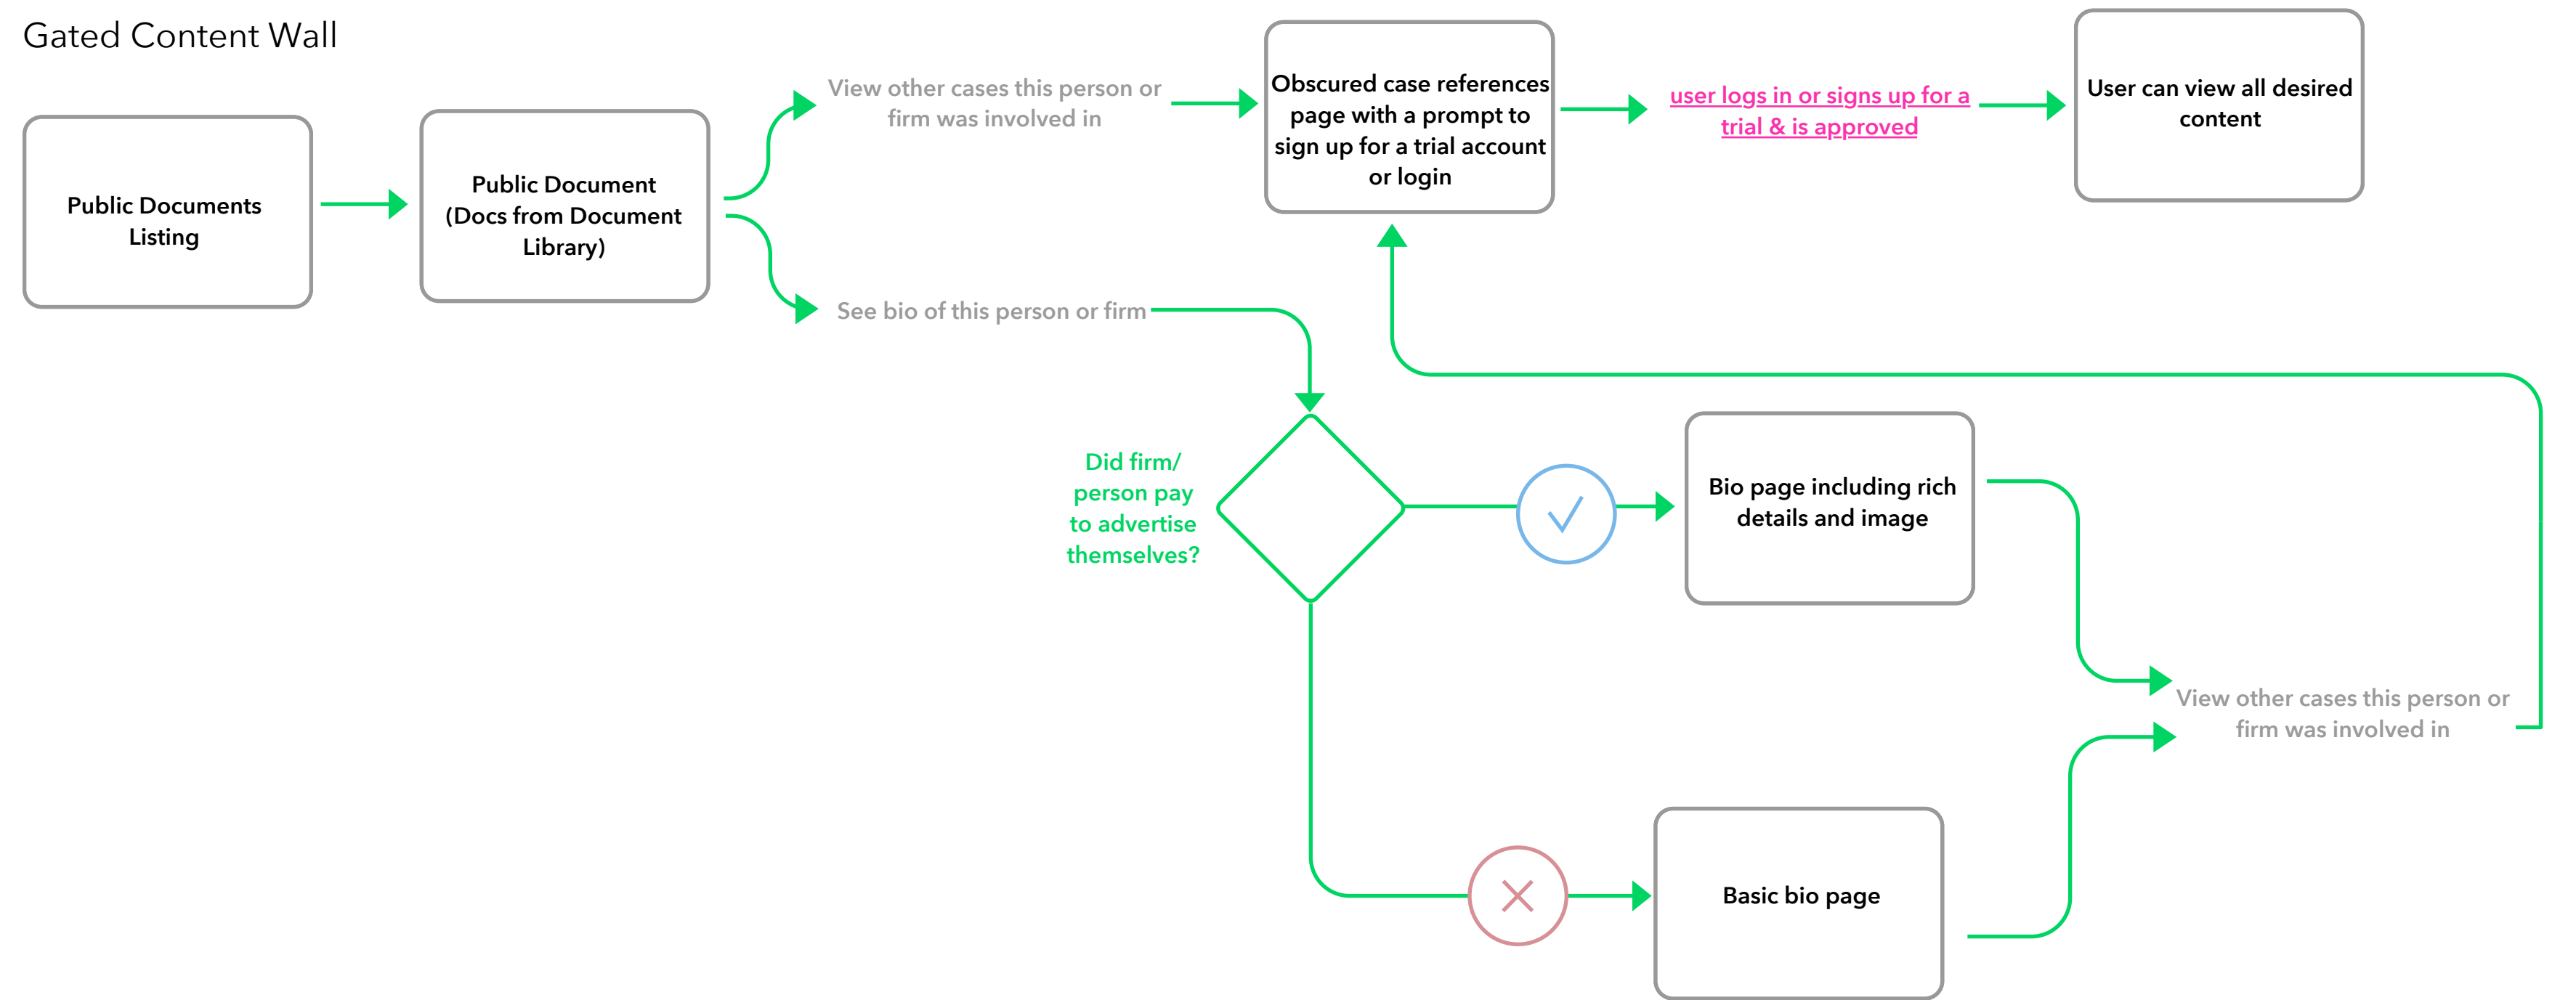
Gated Content Wall

Public Documents Listing

Public Document (Docs from Document Library)

View other cases this person or firm was involved in

Obscured case references page with a prompt to sign up for a trial account or login

user logs in or signs up for a trial & is approved

User can view all desired content

See bio of this person or firm

Did firm/ person pay to advertise themselves?

Bio page including rich details and image

View other cases this person or firm was involved in

Basic bio page